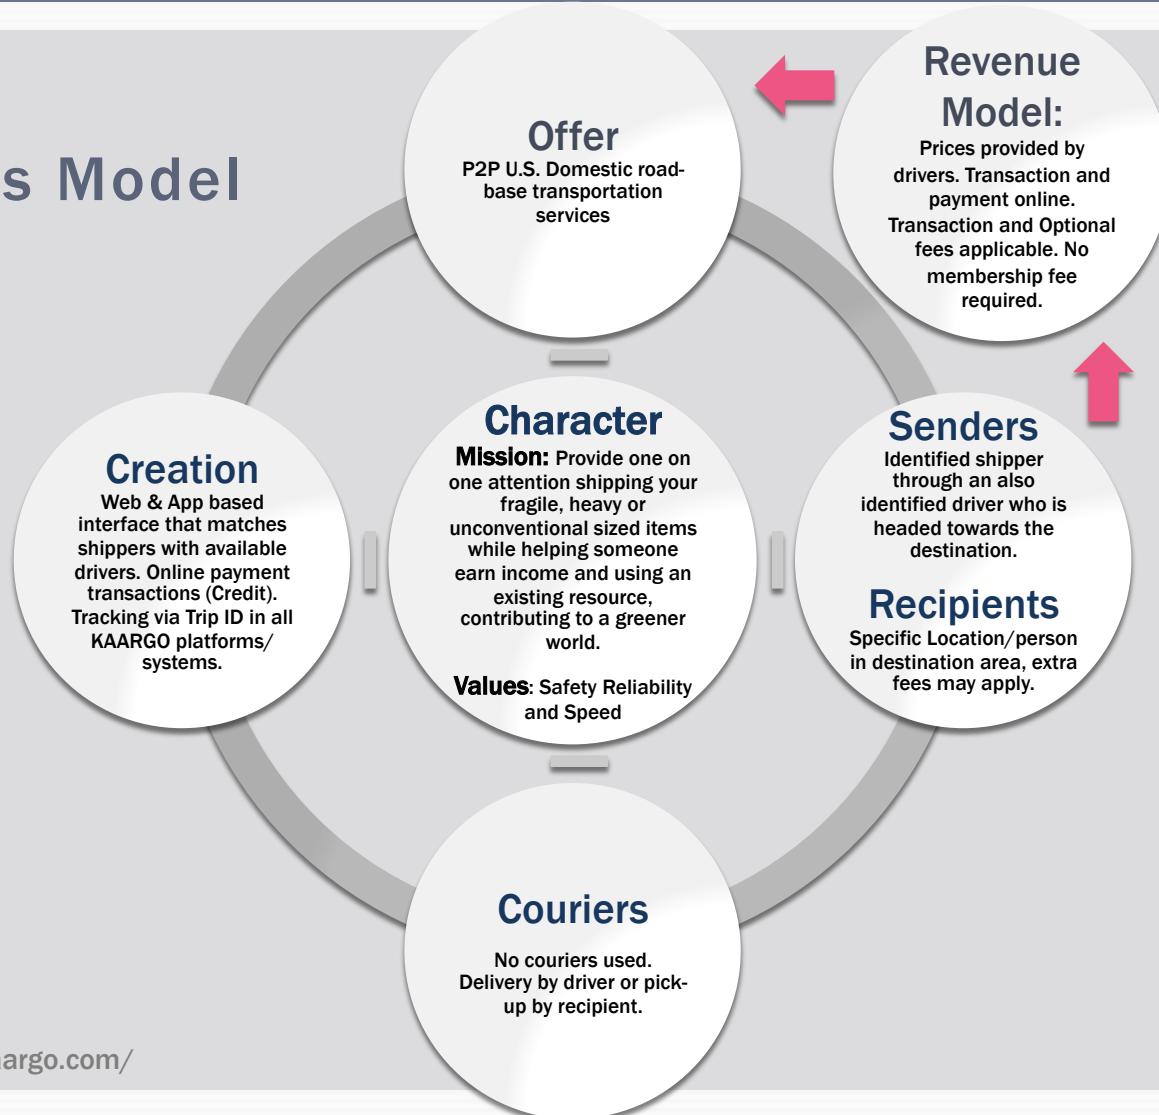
s Model

Offer
P2P U.S. Domestic road-base transportation services

Revenue Model:
Prices provided by drivers. Transaction and payment online. Transaction and Optional fees applicable. No membership fee required.

Creation
Web & App based interface that matches shippers with available drivers. Online payment transactions (Credit). Tracking via Trip ID in all KAARGO platforms/ systems.

Character
Mission: Provide one on one attention shipping your fragile, heavy or unconventional sized items while helping someone earn income and using an existing resource, contributing to a greener world.

Values: Safety Reliability and Speed

Senders
Identified shipper through an also identified driver who is headed towards the destination.

Recipients
Specific Location/person in destination area, extra fees may apply.

Couriers
No couriers used. Delivery by driver or pick-up by recipient.

argo.com/